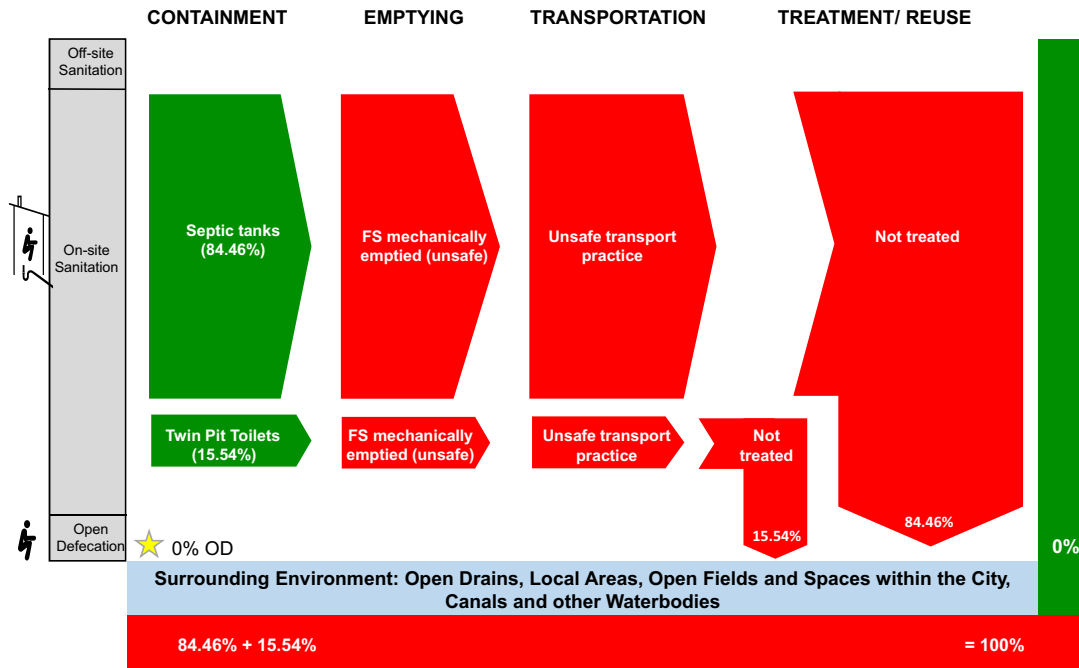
CONTAINMENT EMPTYING TRANSPORTATION TREATMENT/ REUSE

Off-site Sanitation

On-site Sanitation

Septic tanks (84.46%)

FS mechanically emptied (unsafe)

Unsafe transport practice

Not treated

Twin Pit Toilets (15.54%)

FS mechanically emptied (unsafe)

Unsafe transport practice

Not treated

15.54%

84.46%

0%

Open Defecation

0% OD

Surrounding Environment: Open Drains, Local Areas, Open Fields and Spaces within the City, Canals and other Waterbodies

84.46% + 15.54% = 100%